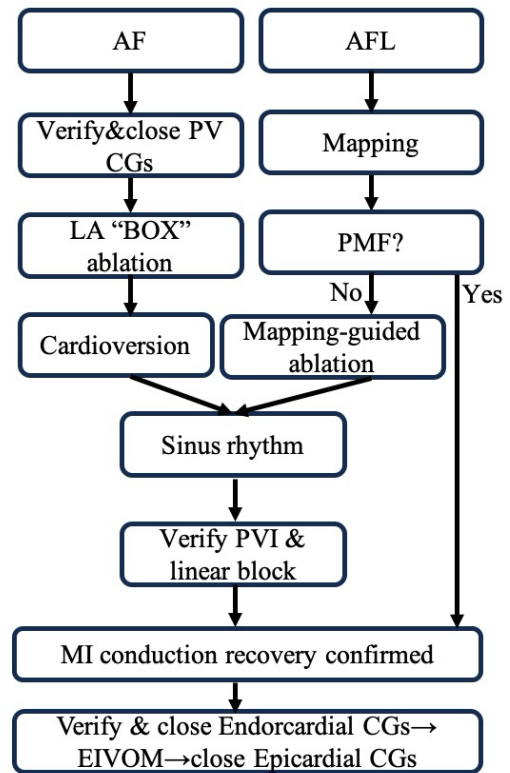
AF

AFL

Verify&close PV CGs

Mapping

LA “BOX” ablation

PMF?

No

Yes

Cardioversion

Mapping-guided ablation

Sinus rhythm

Verify PVI & linear block

MI conduction recovery confirmed

Verify & close Endorcardial CGs→ EIVOM→close Epicardial CGs